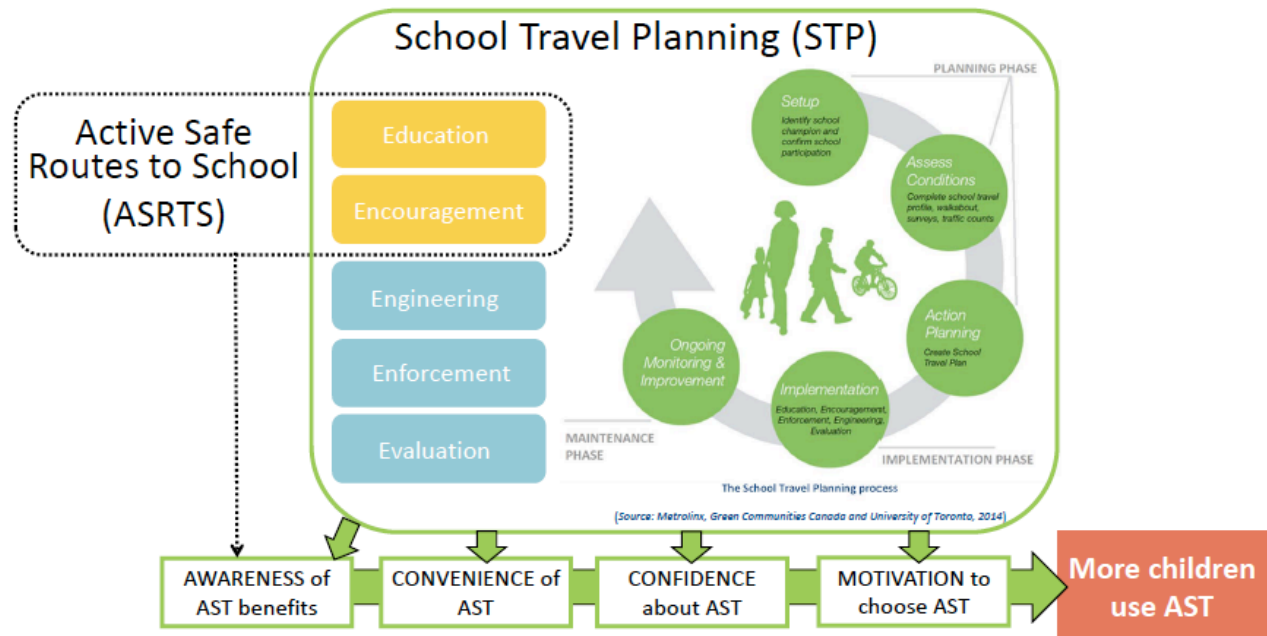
School Travel Planning (STP)

Active Safe Routes to School (ASRTS)

Education

Encouragement

Engineering

Enforcement

Evaluation

PLANNING PHASE

Setup
Identify school champion and confirm school participation

Assess Conditions
Complete school travel profile, walkabout, surveys, traffic counts

Action Planning
Create School Travel Plan

Implementation
Education, Encouragement, Enforcement, Engineering, Evaluation

Ongoing Monitoring & Improvement

MAINTENANCE PHASE

IMPLEMENTATION PHASE

The School Travel Planning process

(Source: Metrolinx, Green Communities Canada and University of Toronto, 2014)

AWARENESS of AST benefits

CONVENIENCE of AST

CONFIDENCE about AST

MOTIVATION to choose AST

More children use AST